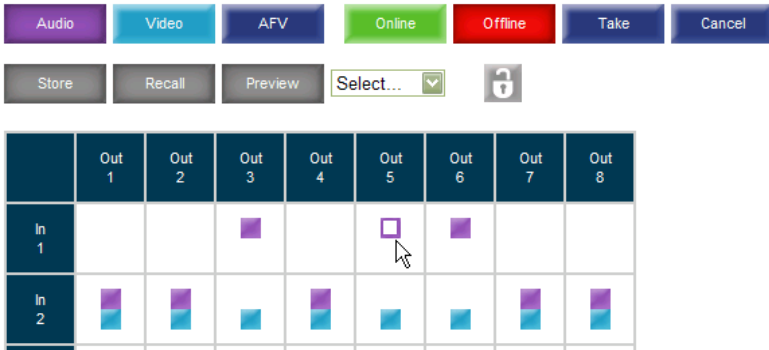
Audio Video AFV Online Offline Take Cancel

Store Recall Preview Select...

| | Out 1 | Out 2 | Out 3 | Out 4 | Out 5 | Out 6 | Out 7 | Out 8 |
|---|---|---|---|---|---|---|---|---|
| In 1 | | | | | | | | |
| In 2 | | | | | | | | |